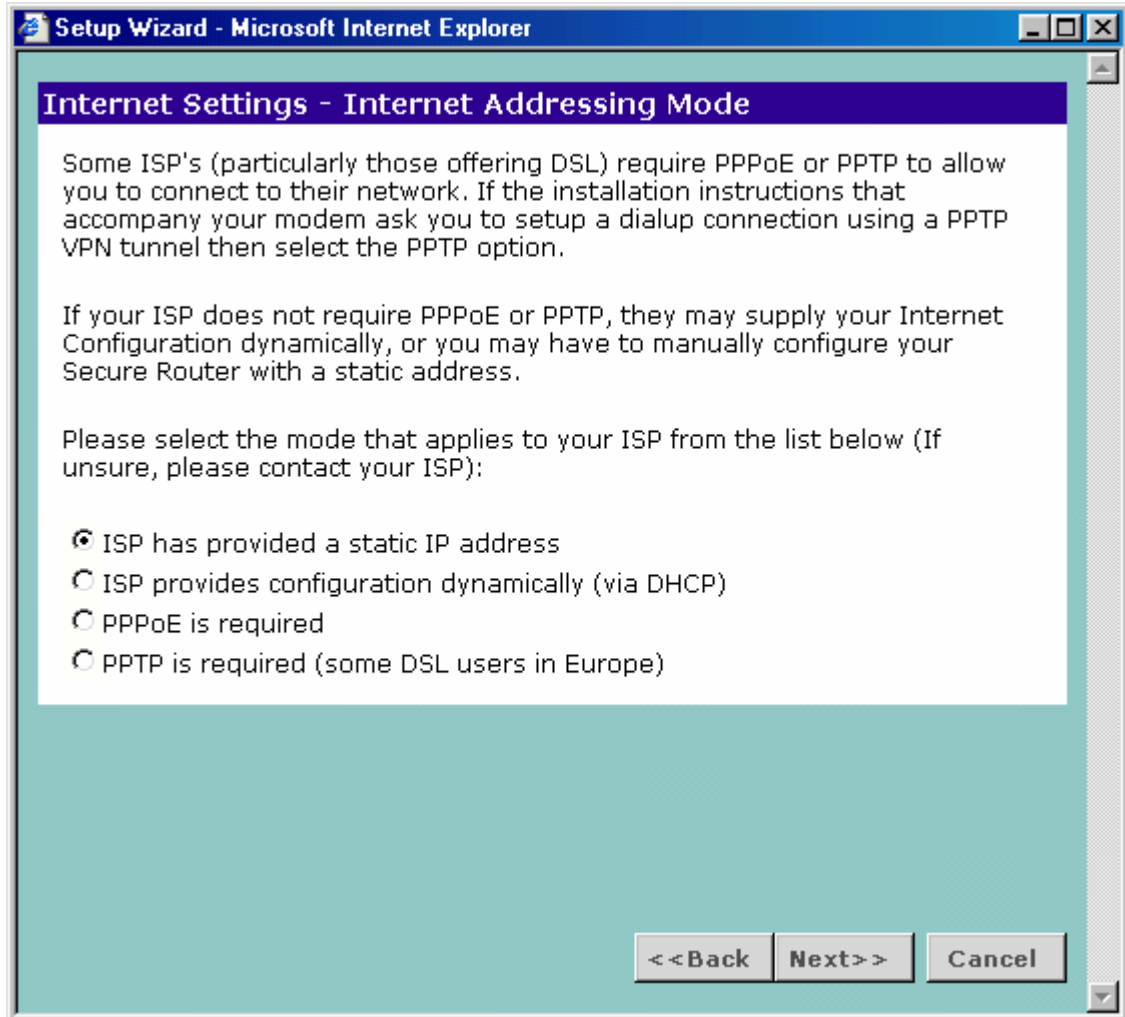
Setup Wizard - Microsoft Internet Explorer

Internet Settings - Internet Addressing Mode

Some ISP's (particularly those offering DSL) require PPPoE or PPTP to allow you to connect to their network. If the installation instructions that accompany your modem ask you to setup a dialup connection using a PPTP VPN tunnel then select the PPTP option.

If your ISP does not require PPPoE or PPTP, they may supply your Internet Configuration dynamically, or you may have to manually configure your Secure Router with a static address.

Please select the mode that applies to your ISP from the list below (If unsure, please contact your ISP):

ISP has provided a static IP address
ISP provides configuration dynamically (via DHCP)
PPPoE is required
PPTP is required (some DSL users in Europe)

<<Back Next>> Cancel